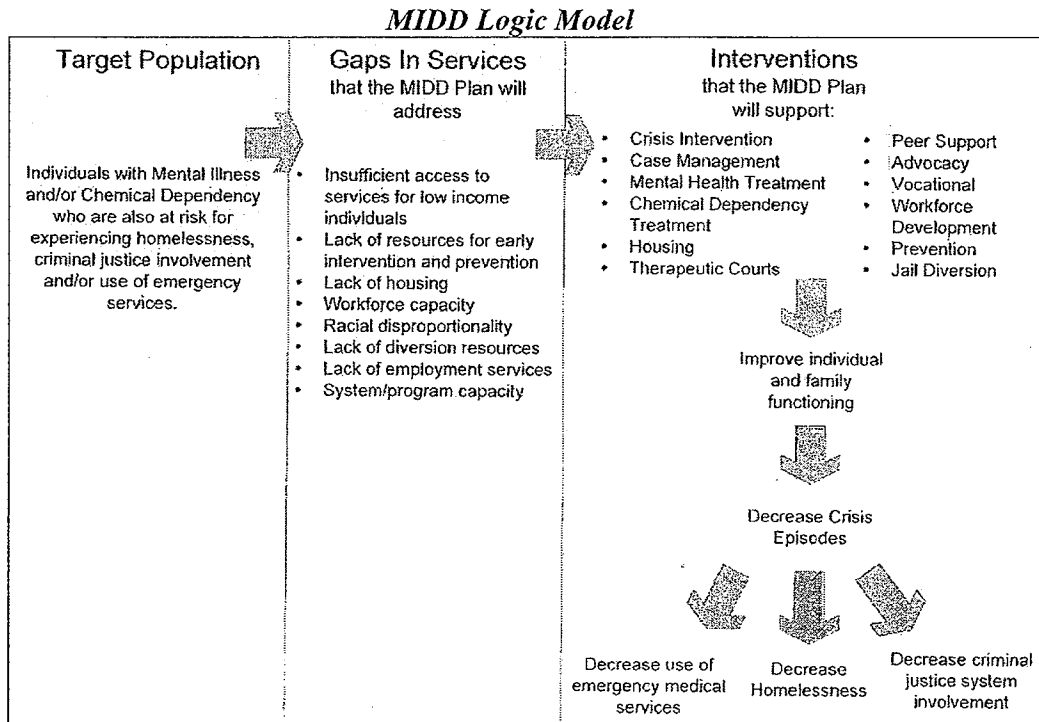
MIDD Logic Model

Target Population

Individuals with Mental Illness and/or Chemical Dependency who are also at risk for experiencing homelessness, criminal justice involvement and/or use of emergency services.

Gaps In Services that the MIDD Plan will address

- Insufficient access to services for low income individuals
- Lack of resources for early intervention and prevention
- Lack of housing
- Workforce capacity
- Racial disproportionality
- Lack of diversion resources
- Lack of employment services
- System/program capacity

Interventions that the MIDD Plan will support:

- Crisis Intervention
- Case Management
- Mental Health Treatment
- Chemical Dependency Treatment
- Housing
- Therapeutic Courts

- Peer Support
- Advocacy
- Vocational
- Workforce Development
- Prevention
- Jail Diversion

Improve individual and family functioning

Decrease Crisis Episodes

Decrease use of emergency medical services

Decrease Homelessness

Decrease criminal justice system involvement